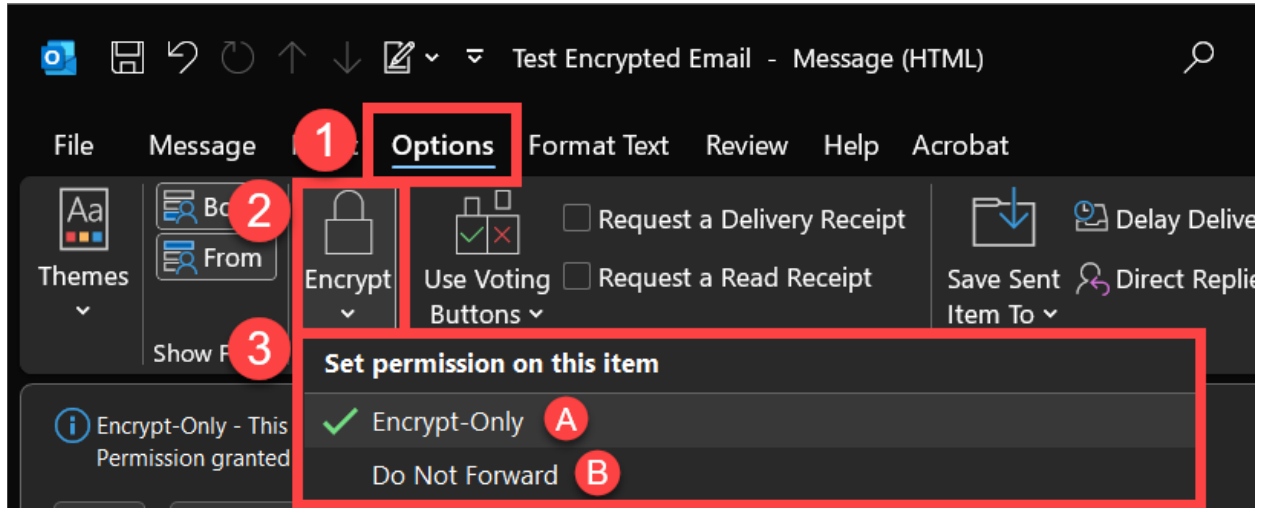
Test Encrypted Email - Message (HTML)

File Message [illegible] 1 Options Format Text Review Help Acrobat

Aa Themes
Bc
From
Show F
2
Encrypt
Use Voting Buttons
Request a Delivery Receipt
Request a Read Receipt
Save Sent Item To
Delay Delive
Direct Replie

3
Set permission on this item
Encrypt-Only A
Do Not Forward B

Encrypt-Only - This
Permission granted